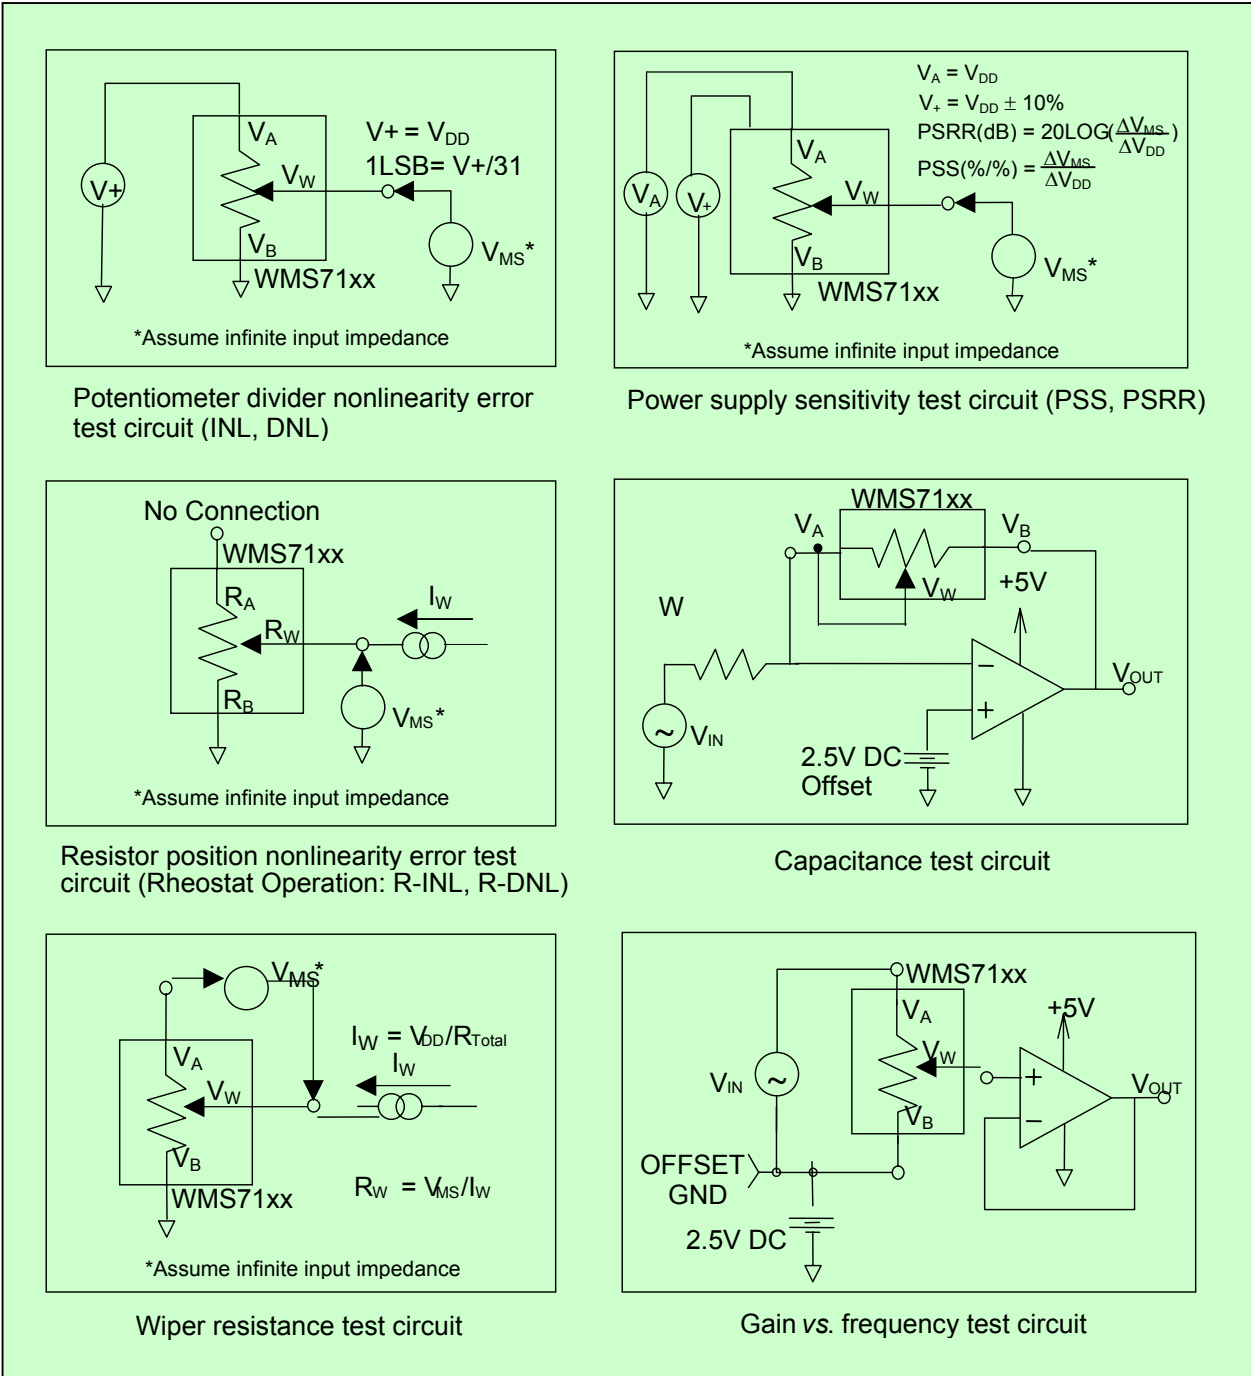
V+

$V_A$

$V_W$

$V_B$

WMS71xx

V+ = $V_{DD}$

1LSB= V+/31

$V_{MS}$*

*Assume infinite input impedance

Potentiometer divider nonlinearity error test circuit (INL, DNL)

$V_A = V_{DD}$

$V_+ = V_{DD} \pm 10\%$

PSRR(dB) = 20LOG($\frac{\Delta V_{MS}}{\Delta V_{DD}}$)

PSS(%/%) = $\frac{\Delta V_{MS}}{\Delta V_{DD}}$

$V_A$

$V_+$

$V_A$

$V_W$

$V_B$

WMS71xx

$V_{MS}$*

*Assume infinite input impedance

Power supply sensitivity test circuit (PSS, PSRR)

No Connection

WMS71xx

$R_A$

$R_W$

$R_B$

$I_W$

$V_{MS}$*

*Assume infinite input impedance

Resistor position nonlinearity error test circuit (Rheostat Operation: R-INL, R-DNL)

WMS71xx

$V_A$

$V_B$

$V_W$

+5V

W

$V_{OUT}$

$V_{IN}$

2.5V DC Offset

Capacitance test circuit

$V_{MS}$*

$V_A$

$V_W$

$V_B$

WMS71xx

$I_W = V_{DD}/R_{Total}$

$I_W$

$R_W = V_{MS}/I_W$

*Assume infinite input impedance

Wiper resistance test circuit

WMS71xx

$V_A$

$V_W$

$V_B$

+5V

$V_{IN}$

$V_{OUT}$

OFFSET GND

2.5V DC

Gain *vs.* frequency test circuit